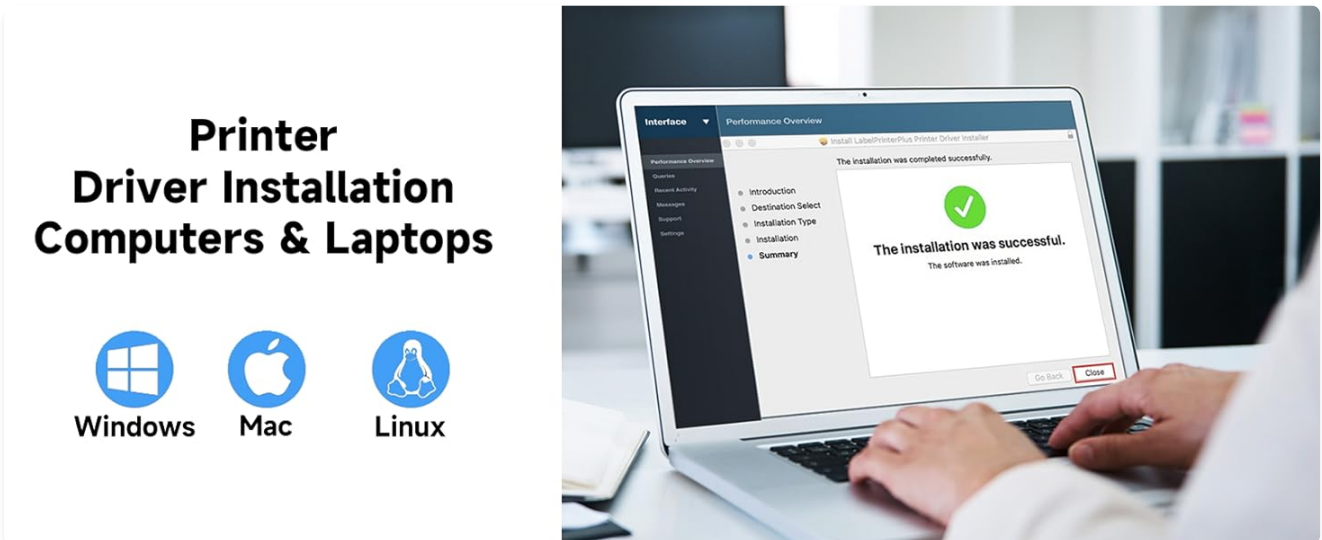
Printer
Driver Installation
Computers & Laptops

Windows
Mac
Linux

Interface
Performance Overview
Install LabelPrinterPlus Printer Driver Installer
Performance Overview
Queries
Recent Activity
Messages
Support
Settings
The installation was completed successfully.
Introduction
Destination Select
Installation Type
Installation
Summary
The installation was successful.
The software was installed.
Go Back
Close